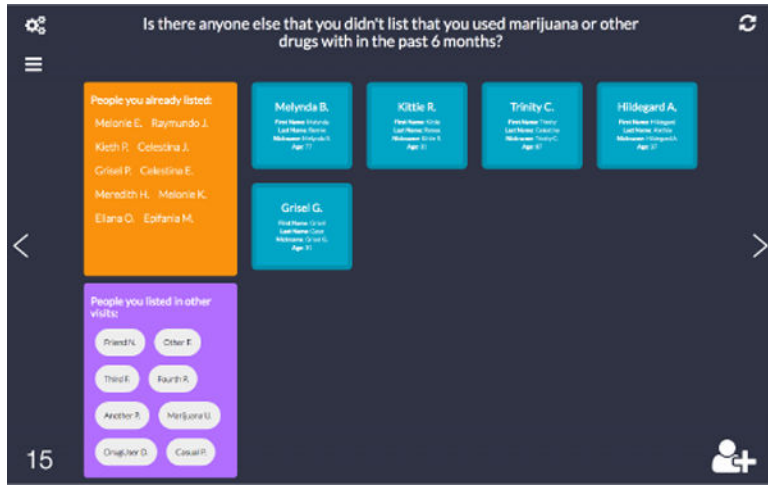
Is there anyone else that you didn't list that you used marijuana or other drugs with in the past 6 months?

People you already listed:
Melonie E. Raymundo J.
Kieth P. Celestina J.
Grisel P. Celestina E.
Meredith H. Melonie K.
Eliana O. Epifania M.

People you listed in other visits:
Friend N. Other F.
Third F. Fourth R.
Another P. Marijuana U.
DrugUser D. Casual P.

Melynda B.
First Name: Melynda
Last Name: Bernie
Nickname: Melynda B.
Age: 77

Kittie R.
First Name: Kittie
Last Name: Renee
Nickname: Kittie R.
Age: 81

Trinity C.
First Name: Trinity
Last Name: Celestine
Nickname: Trinity C.
Age: 67

Hildegard A.
First Name: Hildegard
Last Name: Archie
Nickname: Hildegard A.
Age: 37

Grisel G.
First Name: Grisel
Last Name: Gator
Nickname: Grisel G.
Age: 31

15